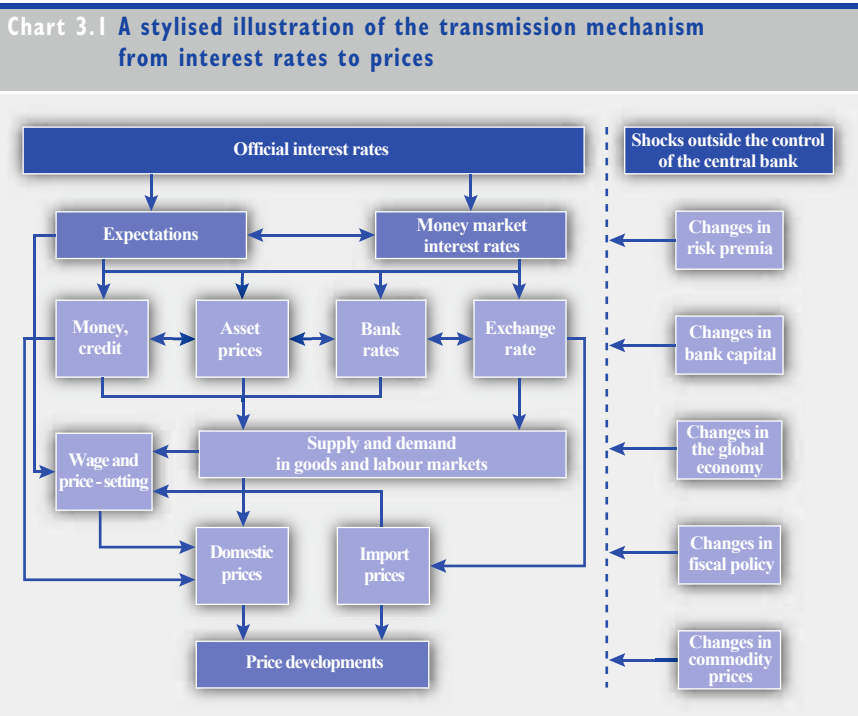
Chart 3.1 A stylised illustration of the transmission mechanism from interest rates to prices

Official interest rates

Expectations

Money market interest rates

Money, credit

Asset prices

Bank rates

Exchange rate

Supply and demand in goods and labour markets

Wage and price-setting

Domestic prices

Import prices

Price developments

Shocks outside the control of the central bank

Changes in risk premia

Changes in bank capital

Changes in the global economy

Changes in fiscal policy

Changes in commodity prices